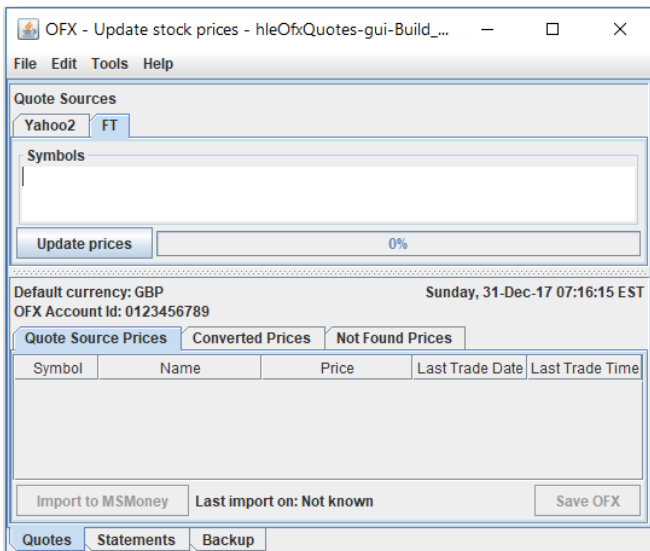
OFX - Update stock prices - hleOfxQuotes-gui-Build_...

File Edit Tools Help

Quote Sources

Yahoo2 FT

Symbols

Update prices

0%

Default currency: GBP

Sunday, 31-Dec-17 07:16:15 EST

OFX Account Id: 0123456789

Quote Source Prices | Converted Prices | Not Found Prices

| Symbol | Name | Price | Last Trade Date | Last Trade Time |
|---|---|---|---|---|

Import to MSMoney

Last import on: Not known

Save OFX

Quotes | Statements | Backup